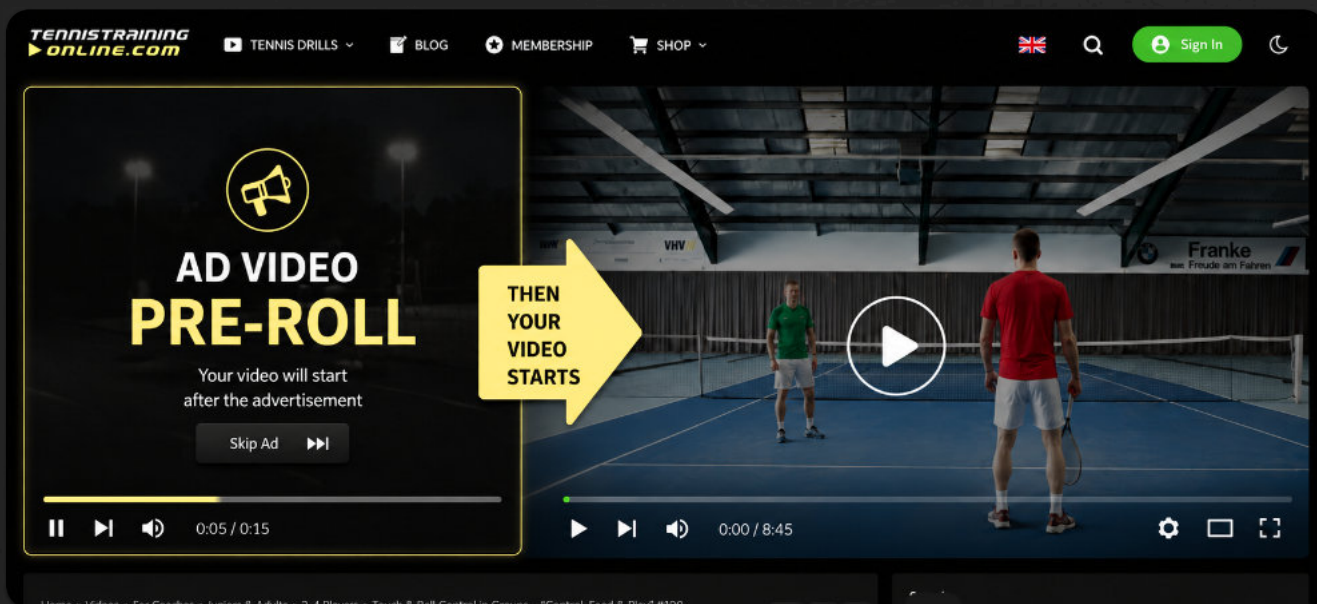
TENNISTRAINING
ONLINE.COM

TENNIS DRILLS
BLOG
MEMBERSHIP
SHOP
Sign In

AD VIDEO
PRE-ROLL
Your video will start after the advertisement
Skip Ad
0:05 / 0:15

THEN YOUR VIDEO STARTS

VHV
Franke
Freude am Fahren

0:00 / 8:45

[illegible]